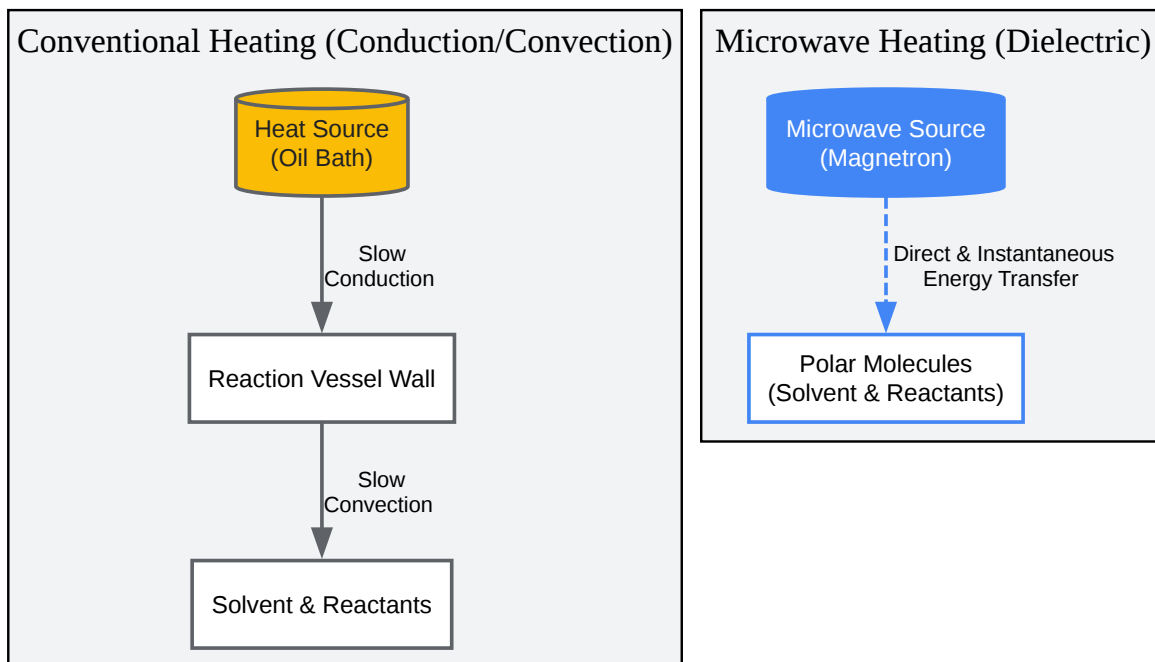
Conventional Heating (Conduction/Convection)

Heat Source
(Oil Bath)

Slow
Conduction

Reaction Vessel Wall

Slow
Convection

Solvent & Reactants

Microwave Heating (Dielectric)

Microwave Source
(Magnetron)

Direct & Instantaneous
Energy Transfer

Polar Molecules
(Solvent & Reactants)